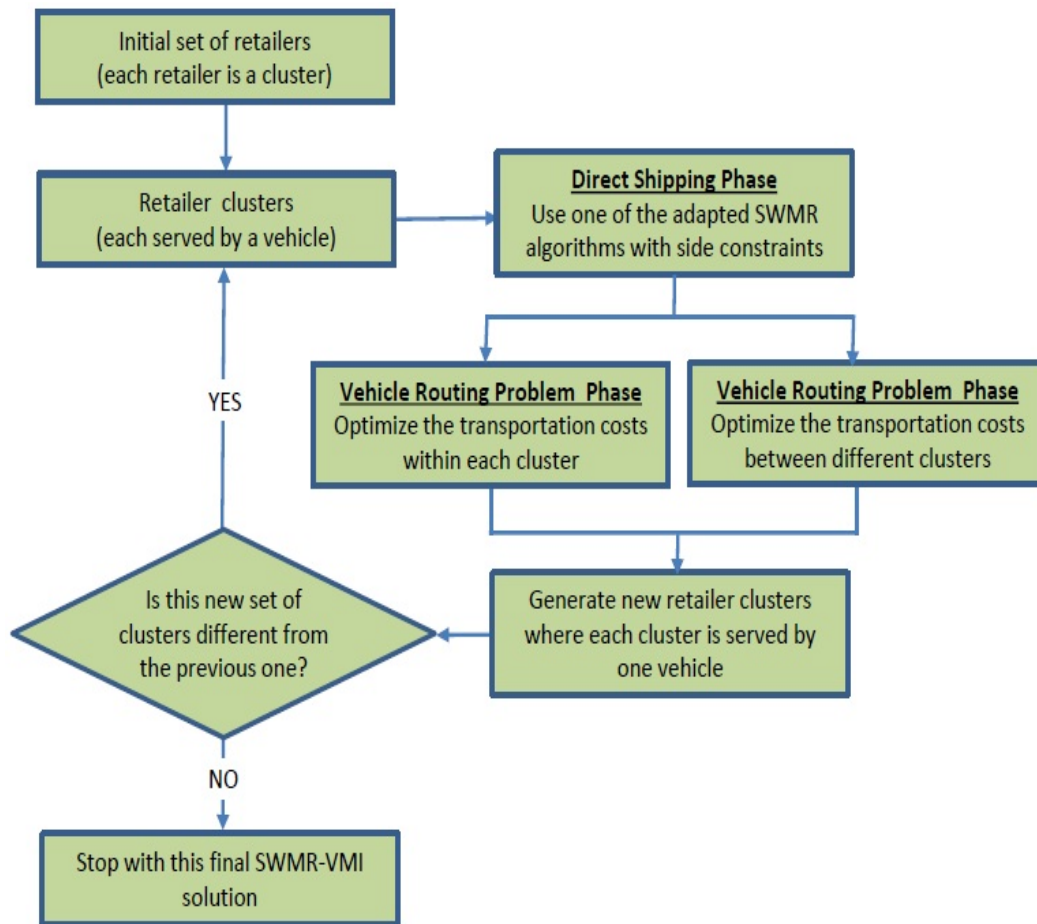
Initial set of retailers
(each retailer is a cluster)

Retailer clusters
(each served by a vehicle)

Direct Shipping Phase
Use one of the adapted SWMR algorithms with side constraints

Vehicle Routing Problem Phase
Optimize the transportation costs within each cluster

Vehicle Routing Problem Phase
Optimize the transportation costs between different clusters

YES

Is this new set of clusters different from the previous one?

Generate new retailer clusters where each cluster is served by one vehicle

NO

Stop with this final SWMR-VMI solution